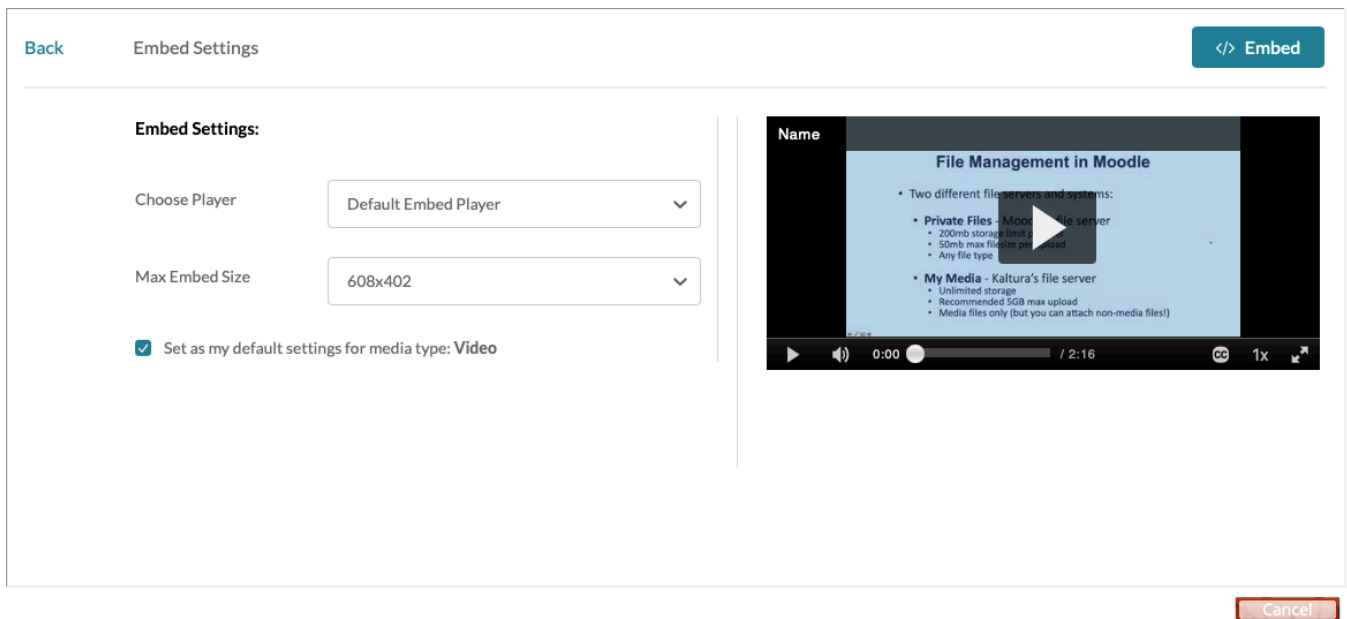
Back

Embed Settings

</> Embed

Embed Settings:

Choose Player

Default Embed Player

Max Embed Size

608x402

Set as my default settings for media type: **Video**

Name

File Management in Moodle

- Two different file servers and systems:
- **Private Files** - Moodle's file server
- 200mb storage limit p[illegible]
- 50mb max filesize per upload
- Any file type
- **My Media** - Kaltura's file server
- Unlimited storage
- Recommended 5GB max upload
- Media files only (but you can attach non-media files!)

0:00 / 2:16

1x

Cancel